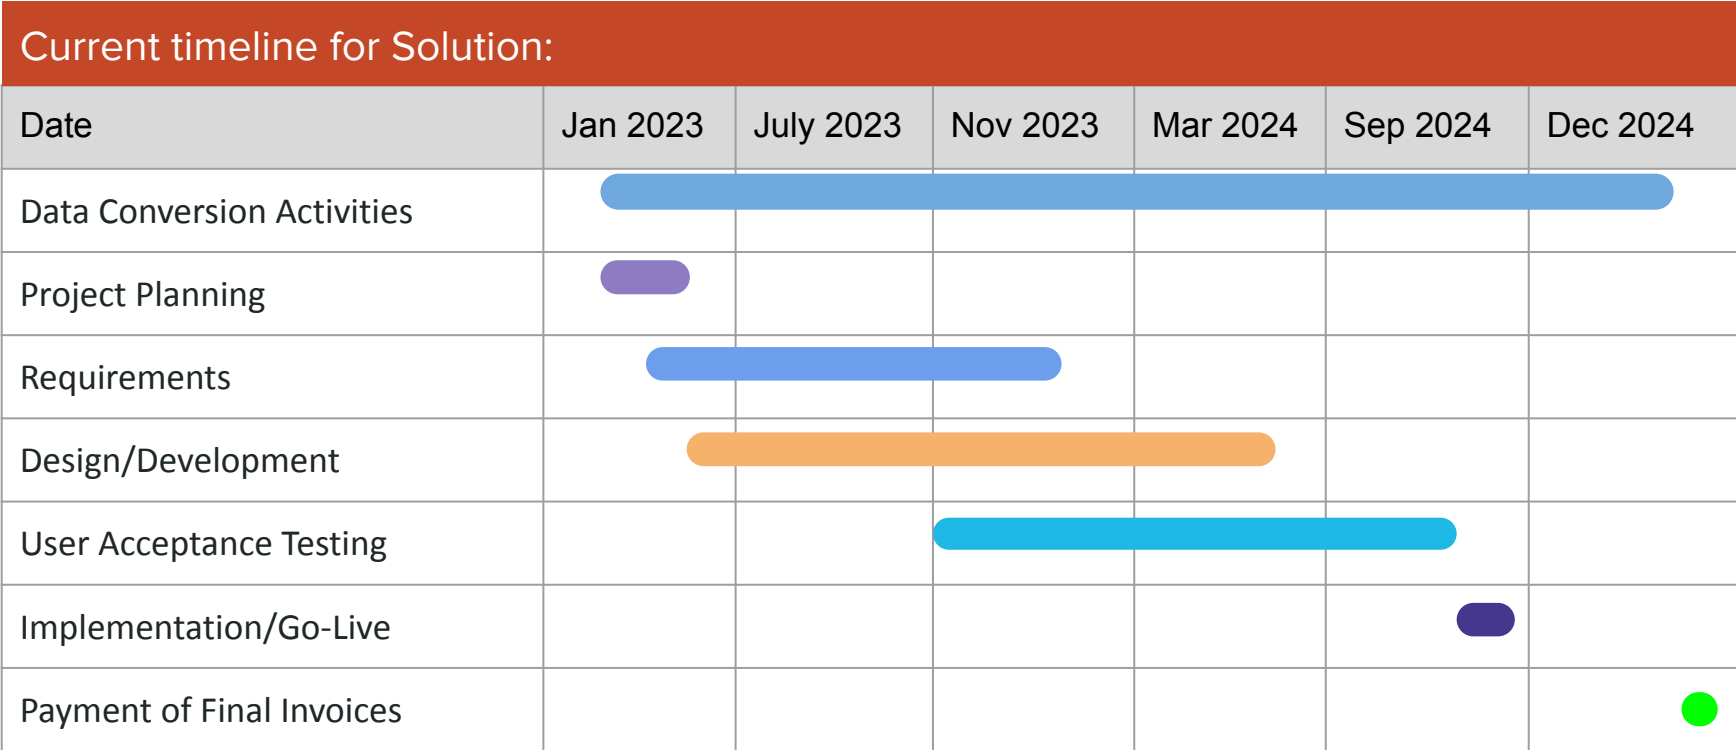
Current timeline for Solution:

| Date | Jan 2023 | July 2023 | Nov 2023 | Mar 2024 | Sep 2024 | Dec 2024 |
|---|---|---|---|---|---|---|
| Data Conversion Activities | | | | | | |
| Project Planning | | | | | | |
| Requirements | | | | | | |
| Design/Development | | | | | | |
| User Acceptance Testing | | | | | | |
| Implementation/Go-Live | | | | | | |
| Payment of Final Invoices | | | | | | |